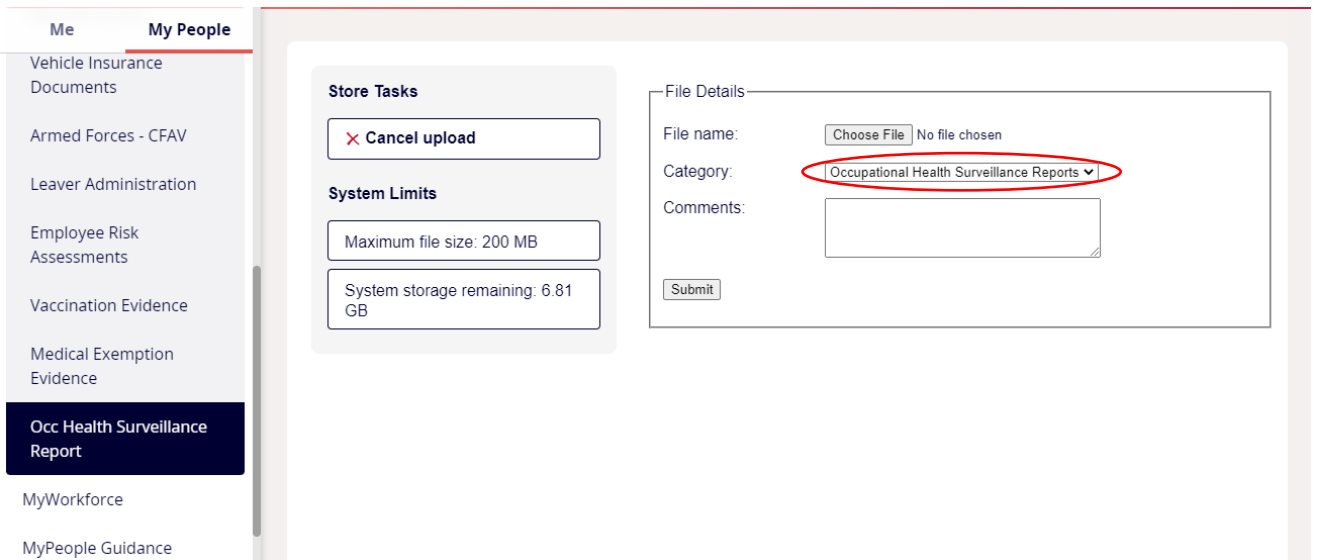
Me

My People

Vehicle Insurance Documents

Armed Forces - CFAV

Leaver Administration

Employee Risk Assessments

Vaccination Evidence

Medical Exemption Evidence

Occ Health Surveillance Report

MyWorkforce

MyPeople Guidance

Store Tasks

× Cancel upload

System Limits

Maximum file size: 200 MB

System storage remaining: 6.81 GB

File Details

File name: Choose File No file chosen

Category: Occupational Health Surveillance Reports

Comments:

Submit